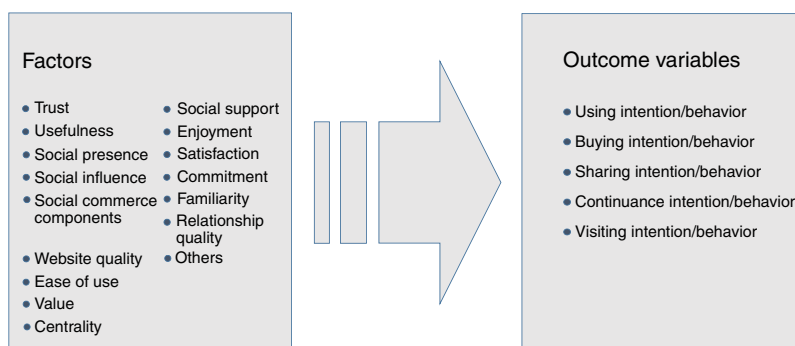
Factors

- Trust
- Usefulness
- Social presence
- Social influence
- Social commerce components
- Website quality
- Ease of use
- Value
- Centrality

- Social support
- Enjoyment
- Satisfaction
- Commitment
- Familiarity
- Relationship quality
- Others

Outcome variables

- Using intention/behavior
- Buying intention/behavior
- Sharing intention/behavior
- Continuance intention/behavior
- Visiting intention/behavior